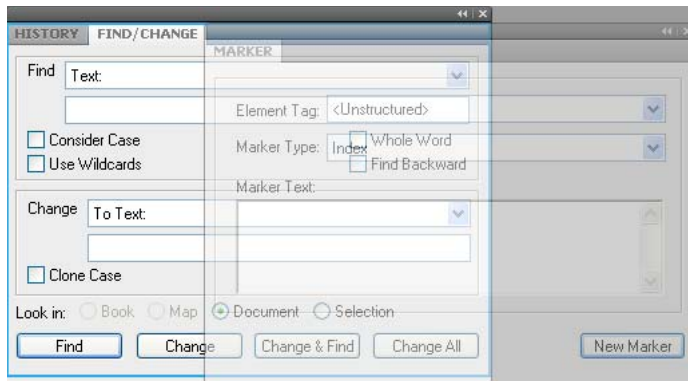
HISTORY FIND/CHANGE
MARKER
Find Text:
Element Tag: <Unstructured>
Consider Case
Use Wildcards
Marker Type: Index
Whole Word
Find Backward
Marker Text:
Change To Text:
Clone Case
Look in: Book Map Document Selection
Find Change Change & Find Change All
New Marker